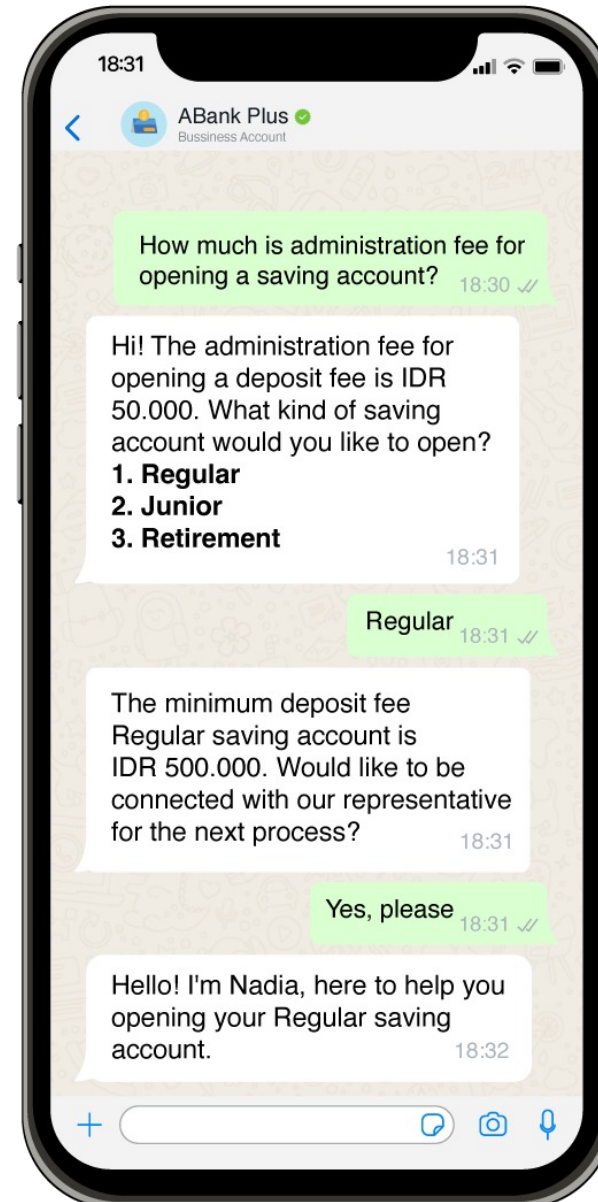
18:31

ABank Plus
Bussiness Account

How much is administration fee for opening a saving account? 18:30

Hi! The administration fee for opening a deposit fee is IDR 50.000. What kind of saving account would you like to open?
**1. Regular**
**2. Junior**
**3. Retirement**
18:31

Regular 18:31

The minimum deposit fee Regular saving account is IDR 500.000. Would like to be connected with our representative for the next process? 18:31

Yes, please 18:31

Hello! I'm Nadia, here to help you opening your Regular saving account. 18:32